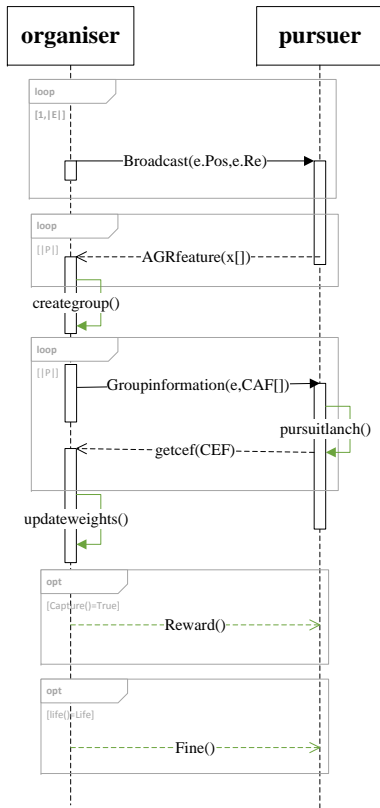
organiser

pursuer

loop

[1,|E|]

Broadcast(e.Pos,e.Re)

loop

[|P|]

AGRfeature(x[])

creategroup()

loop

[|P|]

Groupinformation(e,CAF[])

pursuitlanch()

getcef(CEF)

updateweights()

opt

[Capture()=True]

Reward()

opt

[life()=Life]

Fine()